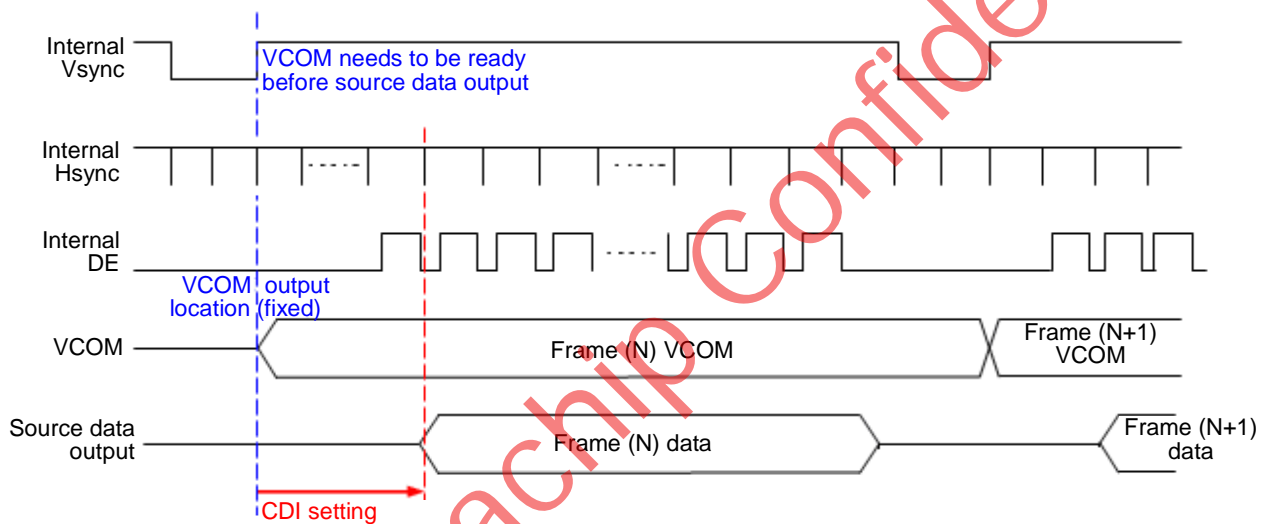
Internal Vsync

VCOM needs to be ready before source data output

Internal Hsync

Internal DE

VCOM output location (fixed)

VCOM

Frame (N) VCOM

Frame (N+1) VCOM

Source data output

Frame (N) data

Frame (N+1) data

CDI setting

achip Confide